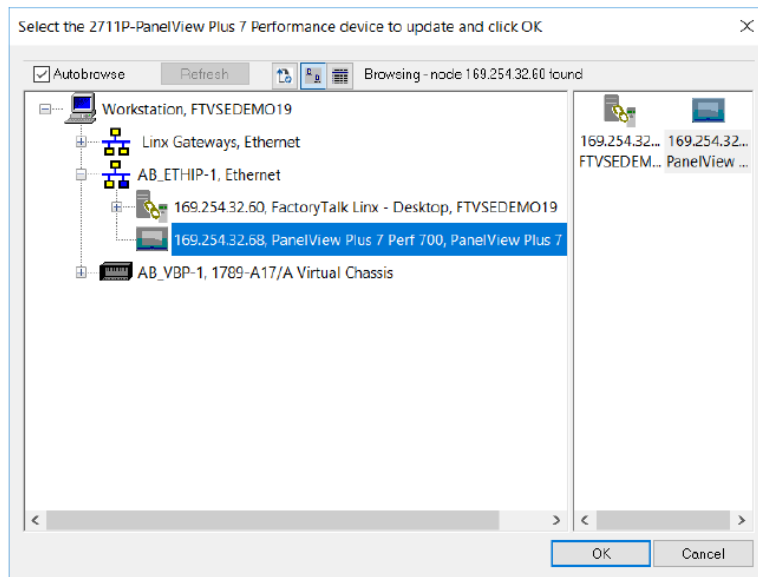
Select the 2711P-PanelView Plus 7 Performance device to update and click OK

Autobrowse

Refresh

Browsing - node 169.254.32.60 found

Workstation, FTVSEDEMO19

Linx Gateways, Ethernet

AB_ETHIP-1, Ethernet

169.254.32.60, FactoryTalk Linx - Desktop, FTVSEDEMO19

169.254.32.68, PanelView Plus 7 Perf 700, PanelView Plus 7

AB_VBP-1, 1789-A17/A Virtual Chassis

169.254.32... FTVSEDEM...

169.254.32... PanelView ...

OK

Cancel